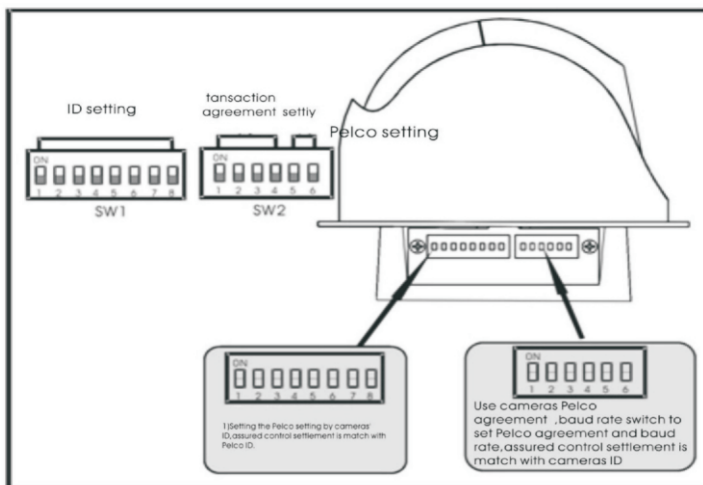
ID setting

ON
1 2 3 4 5 6 7 8
SW1

tansaction agreement settiy

ON
1 2 3 4 5 6
SW2

Pelco setting

ON
1 2 3 4 5 6 7 8

1)Setting the Pelco setting by cameras' ID,assured control settlement is match with Pelco ID.

ON
1 2 3 4 5 6

Use cameras Pelco agreement ,baud rate switch to set Pelco agreement and baud rate,assured control settlement is match with cameras ID